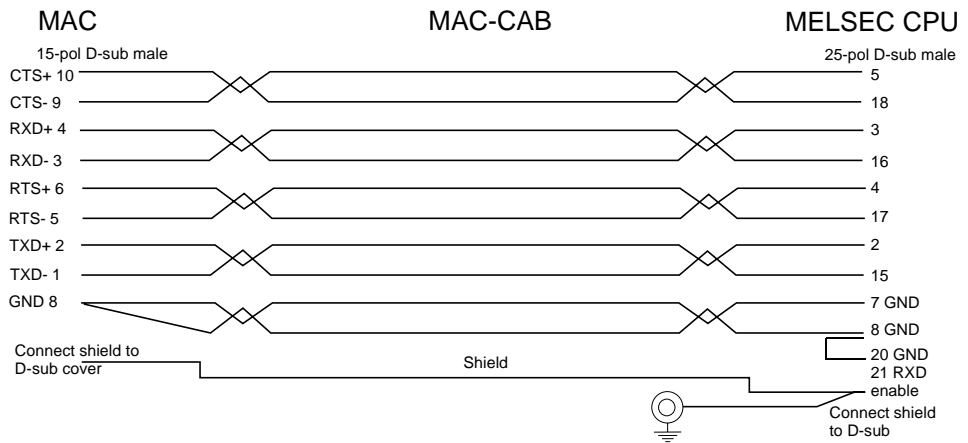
MAC

MAC-CAB

MELSEC CPU

15-pol D-sub male

25-pol D-sub male

CTS+ 10
CTS- 9
RXD+ 4
RXD- 3
RTS+ 6
RTS- 5
TXD+ 2
TXD- 1
GND 8

5
18
3
16
4
17
2
15
7 GND
8 GND
20 GND
21 RXD enable

Connect shield to D-sub cover

Shield

Connect shield to D-sub